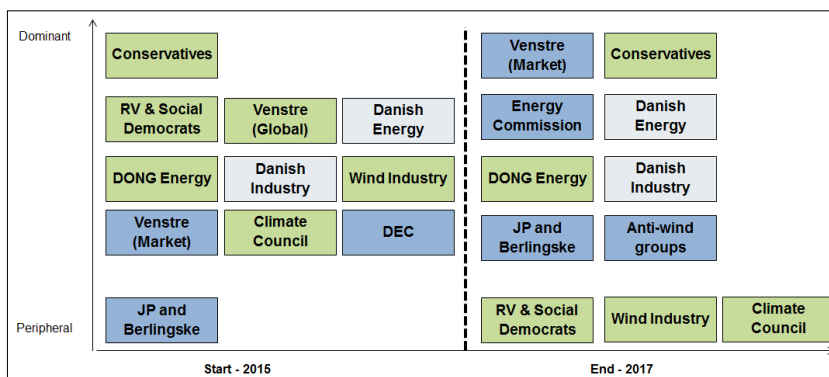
Dominant

Peripheral

Conservatives

RV & Social Democrats

Venstre (Global)

Danish Energy

DONG Energy

Danish Industry

Wind Industry

Venstre (Market)

Climate Council

DEC

JP and Berlingske

Start - 2015

Venstre (Market)

Conservatives

Energy Commission

Danish Energy

DONG Energy

Danish Industry

JP and Berlingske

Anti-wind groups

RV & Social Democrats

Wind Industry

Climate Council

End - 2017